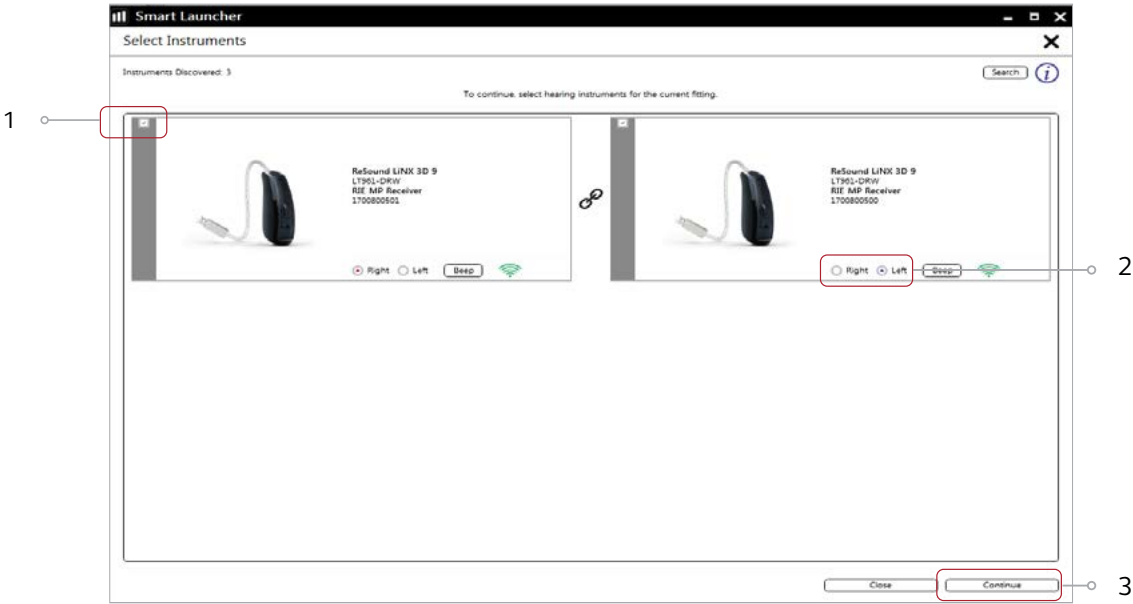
Smart Launcher

Select Instruments

Instruments Discovered: 3

Search

To continue, select hearing instruments for the current fitting.

1

ReSound LiNX 3D 9
LT961-DRW
RIE MP Receiver
1700800501

Right Left Beep

ReSound LiNX 3D 9
LT961-DRW
RIE MP Receiver
1700800500

Right Left Beep

2

Close

Continue

3